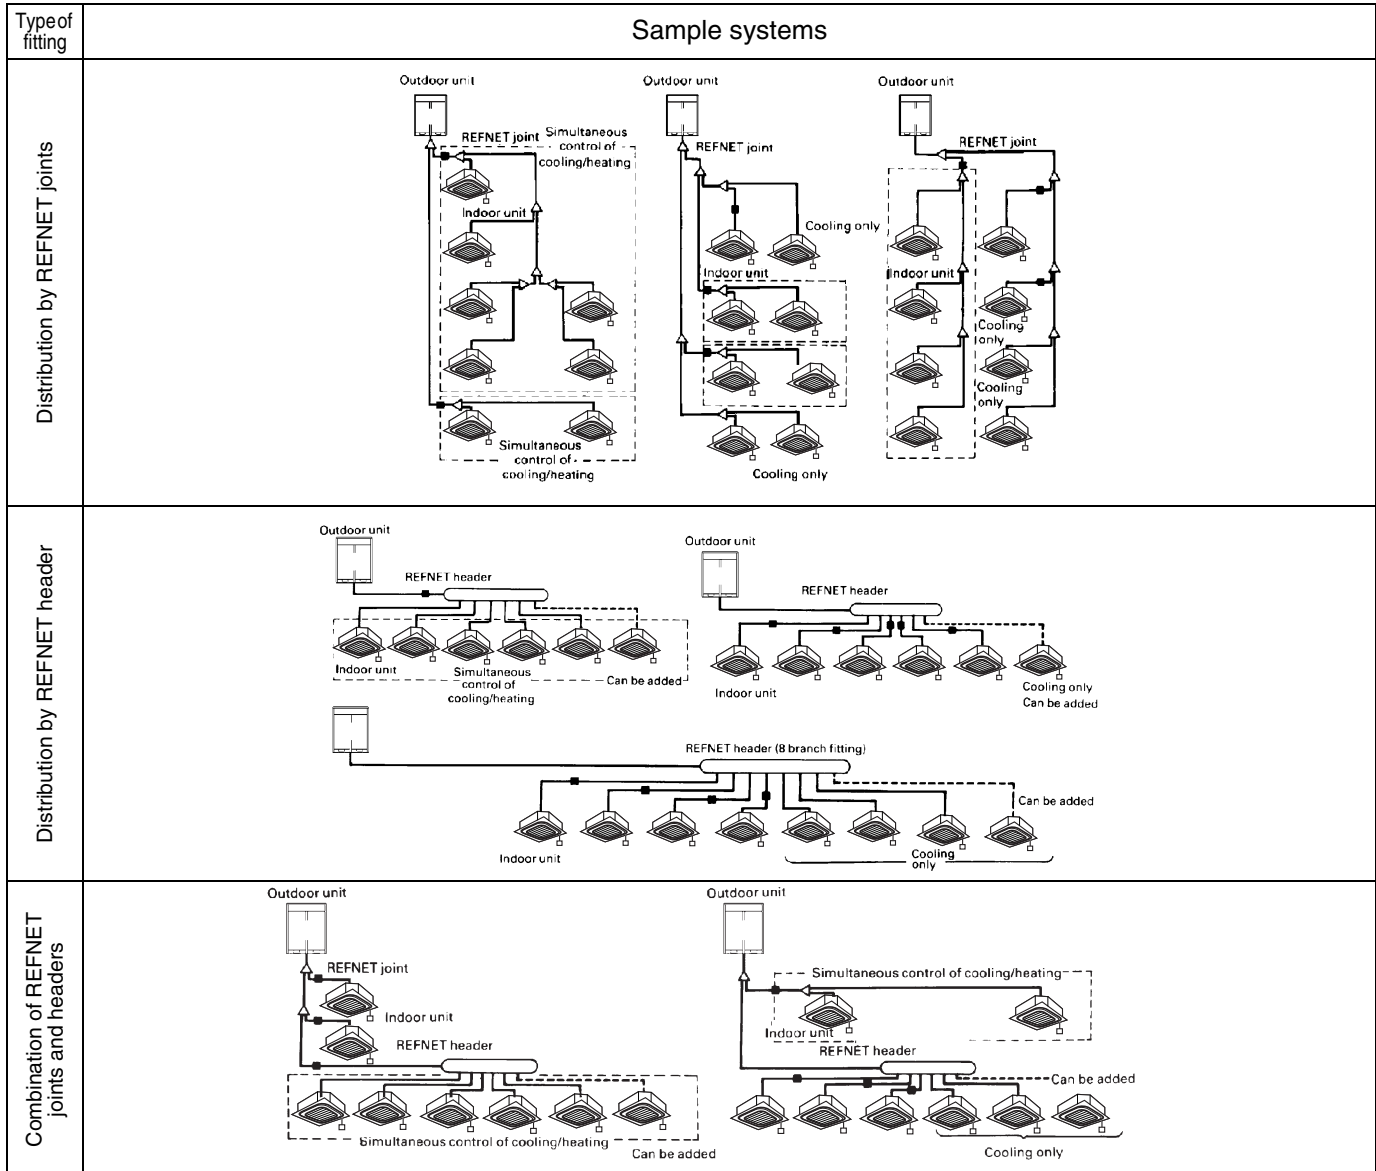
| Type of fitting | Sample systems |
|---|---|
| Distribution by REFNET joints | Outdoor unit<br>REFNET joint<br>Simultaneous control of cooling/heating<br>Indoor unit<br>Simultaneous control of cooling/heating<br><br>Outdoor unit<br>REFNET joint<br>Cooling only<br>Indoor unit<br>Cooling only<br><br>Outdoor unit<br>REFNET joint<br>Indoor unit<br>Cooling only<br>Cooling only |
| Distribution by REFNET header | Outdoor unit<br>REFNET header<br>Indoor unit<br>Simultaneous control of cooling/heating<br>Can be added<br><br>Outdoor unit<br>REFNET header<br>Indoor unit<br>Cooling only<br>Can be added<br><br>REFNET header (8 branch fitting)<br>Can be added<br>Indoor unit<br>Cooling only |
| Combination of REFNET joints and headers | Outdoor unit<br>REFNET joint<br>Indoor unit<br>REFNET header<br>Simultaneous control of cooling/heating<br>Can be added<br><br>Outdoor unit<br>Simultaneous control of cooling/heating<br>Indoor unit<br>REFNET header<br>Can be added<br>Cooling only |